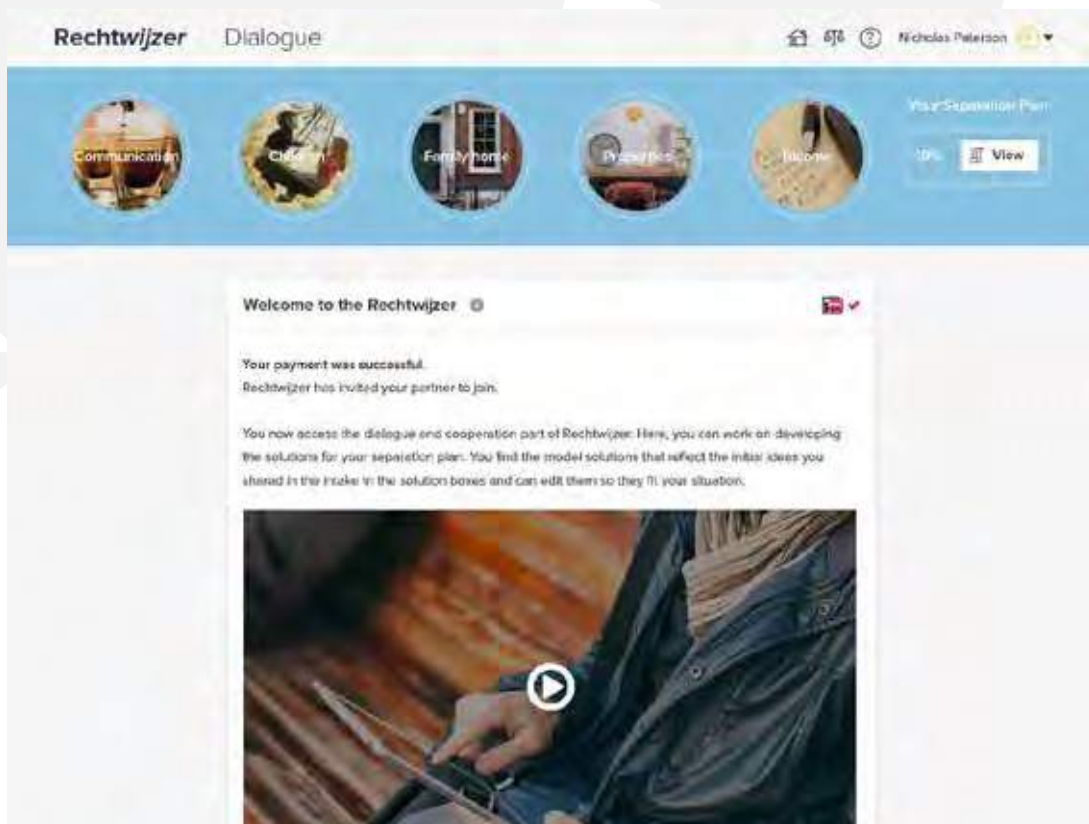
Rechtwijzer Dialogue

Nicholas Peterson

Communication

Children

Family home

Properties

Income

Your Separation Plan

0%

View

Welcome to the Rechtwijzer

Your payment was successful.
Rechtwijzer has invited your partner to join.

You now access the dialogue and cooperation part of Rechtwijzer. Here, you can work on developing the solutions for your separation plan. You find the model solutions that reflect the initial ideas you shared in the intake in the solution boxes and can edit them so they fit your situation.